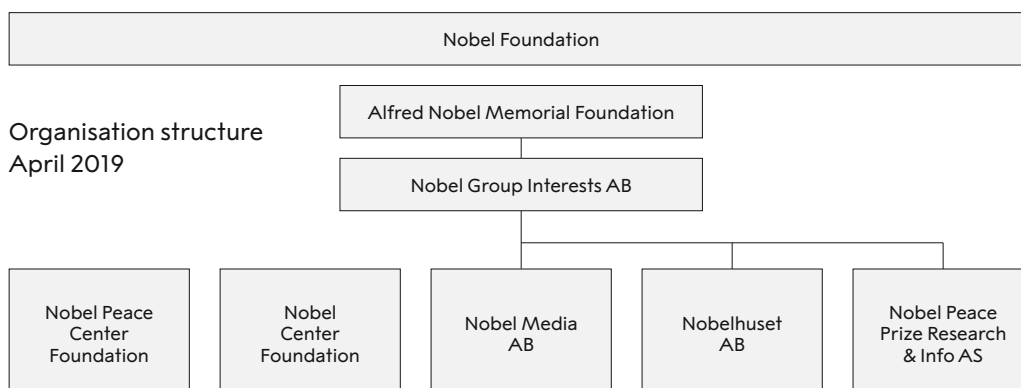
Nobel Foundation

Organisation structure
April 2019

Alfred Nobel Memorial Foundation

Nobel Group Interests AB

Nobel Peace Center Foundation

Nobel Center Foundation

Nobel Media AB

Nobelhuset AB

Nobel Peace Prize Research & Info AS